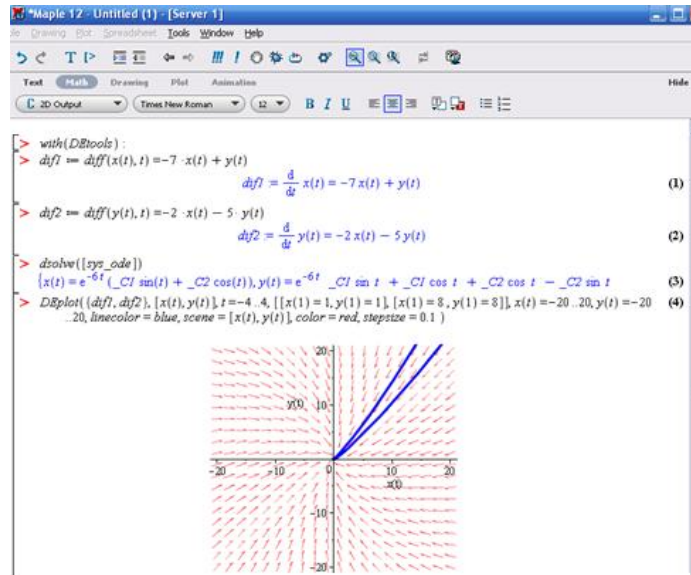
*Maple 12 - Untitled (1) - [Server 1]

le Drawing Plot Spreadsheet Tools Window Help

Text Math Drawing Plot Animation Hide

2D Output Times New Roman 12 B I U

> with(DEtools) :

> $dif1 := diff(x(t), t) = -7 \cdot x(t) + y(t)$

$dif1 := \frac{d}{dt} x(t) = -7 x(t) + y(t)$ (1)

> $dif2 := diff(y(t), t) = -2 \cdot x(t) - 5 \cdot y(t)$

$dif2 := \frac{d}{dt} y(t) = -2 x(t) - 5 y(t)$ (2)

> dsolve([sys_ode])

$\{x(t) = e^{-6t} (\_C1 \sin(t) + \_C2 \cos(t)), y(t) = e^{-6t} \_C1 \sin t + \_C1 \cos t + \_C2 \cos t - \_C2 \sin t$ (3)

> DEplot({dif1, dif2}, [x(t), y(t)], t = -4..4, [[x(1) = 1, y(1) = 1], [x(1) = 8, y(1) = 8]], x(t) = -20..20, y(t) = -20..20, linecolor = blue, scene = [x(t), y(t)], color = red, stepsize = 0.1 ) (4)

20
y(t) 10
-20 -10 0 10 20
x(t)
-10
-20